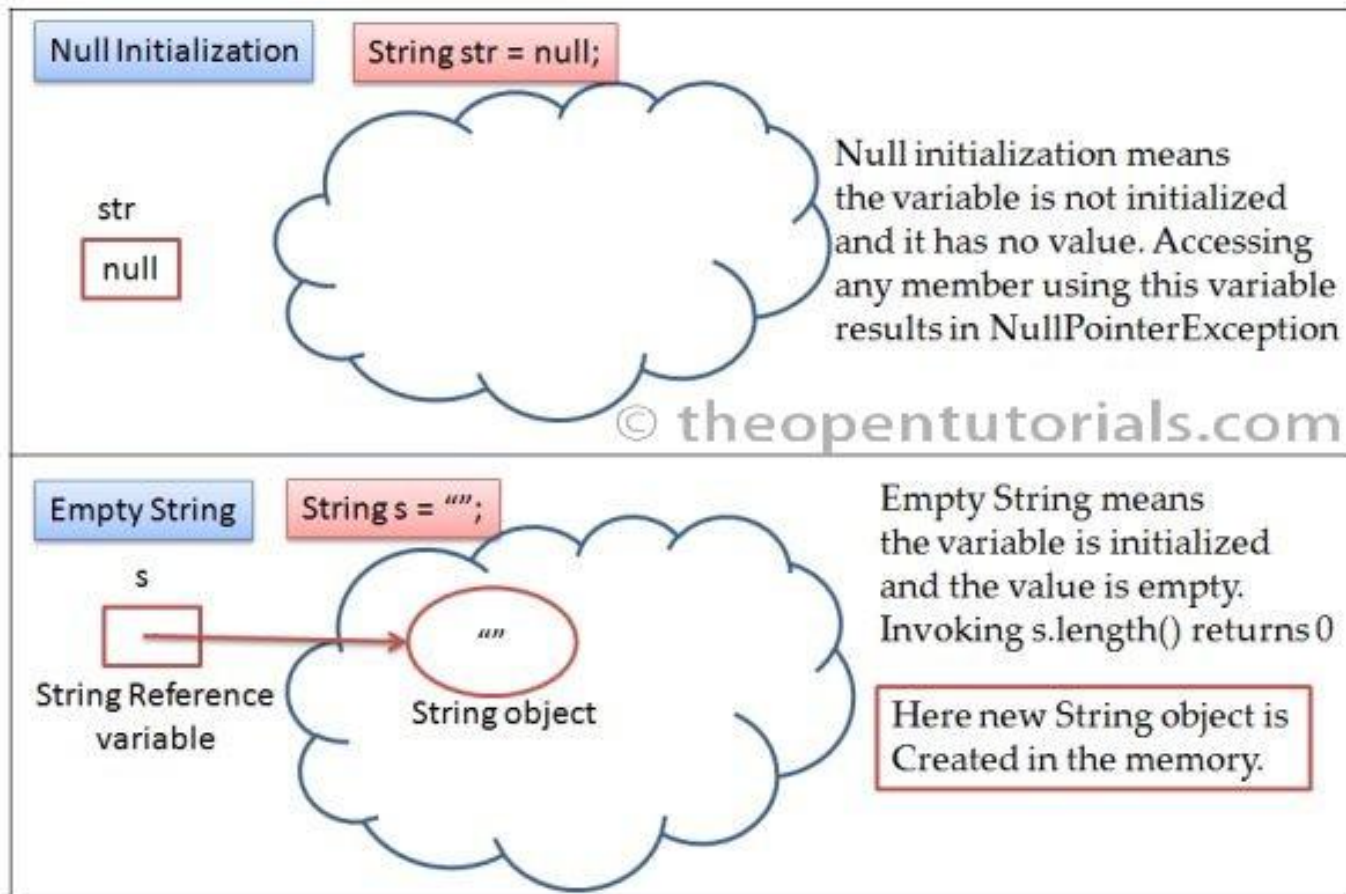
Null Initialization

String str = null;

str

null

Null initialization means the variable is not initialized and it has no value. Accessing any member using this variable results in NullPointerException

© theopentutorials.com

Empty String

String s = “”;

s

String Reference variable

“”

String object

Empty String means the variable is initialized and the value is empty. Invoking s.length() returns 0

Here new String object is Created in the memory.